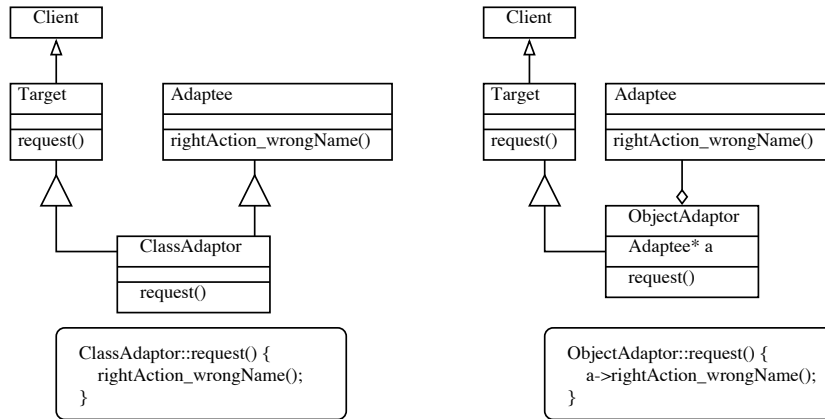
Client

Target

request()

Adaptee

rightAction_wrongName()

ClassAdaptor

request()

ClassAdaptor::request() {
rightAction_wrongName();
}

Client

Target

request()

Adaptee

rightAction_wrongName()

ObjectAdaptor

Adaptee* a

request()

ObjectAdaptor::request() {
a->rightAction_wrongName();
}